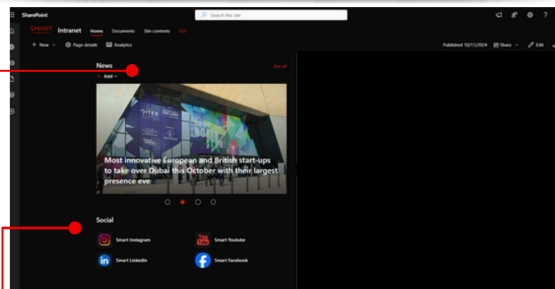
SharePoint

Search this site

SMART Intranet Home Documents Site contents Edit

+ New Page details Analytics

Published 10/11/2024 Share Edit

News

See all

+ Add

Most innovative European and British start-ups to take over Dubai this October with their largest presence eve

Social

Smart Instagram

Smart Youtube

Smart LinkedIn

Smart Facebook